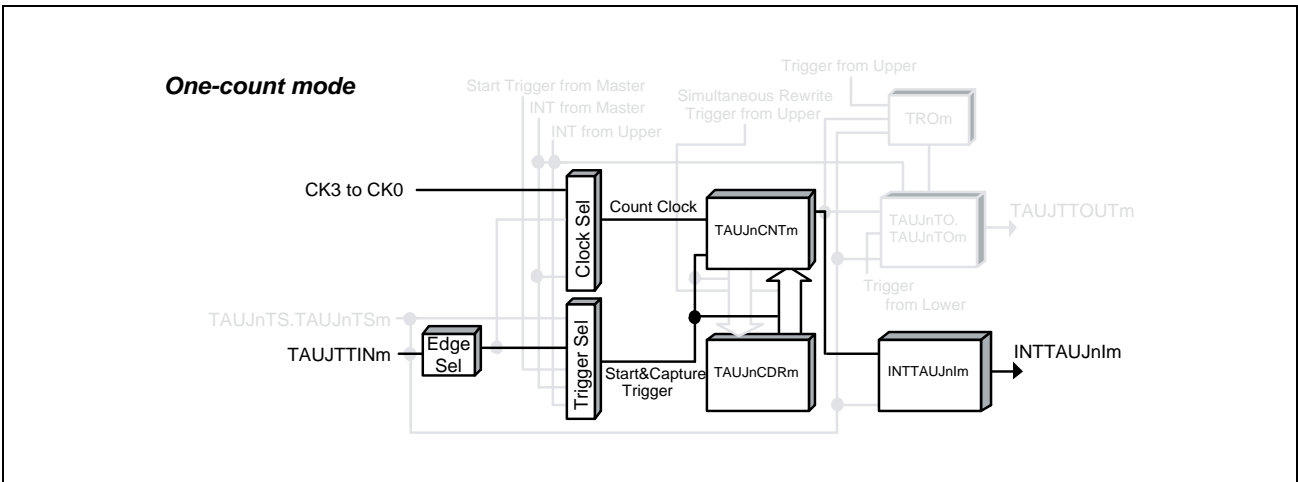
One-count mode

Start Trigger from Master
INT from Master
INT from Upper
Simultaneous Rewrite Trigger from Upper
Trigger from Upper
TROm
CK3 to CK0
Clock Sel
Count Clock
TAUJnCNTm
TAUJnTO. TAUJnTOm
TAUJTTOUTm
Trigger from Lower
TAUJnTS.TAUJnTSm
TAUJTTINm
Edge Sel
Trigger Sel
Start&Capture Trigger
TAUJnCDRm
INTTAUJnIm
INTTAUJnIm